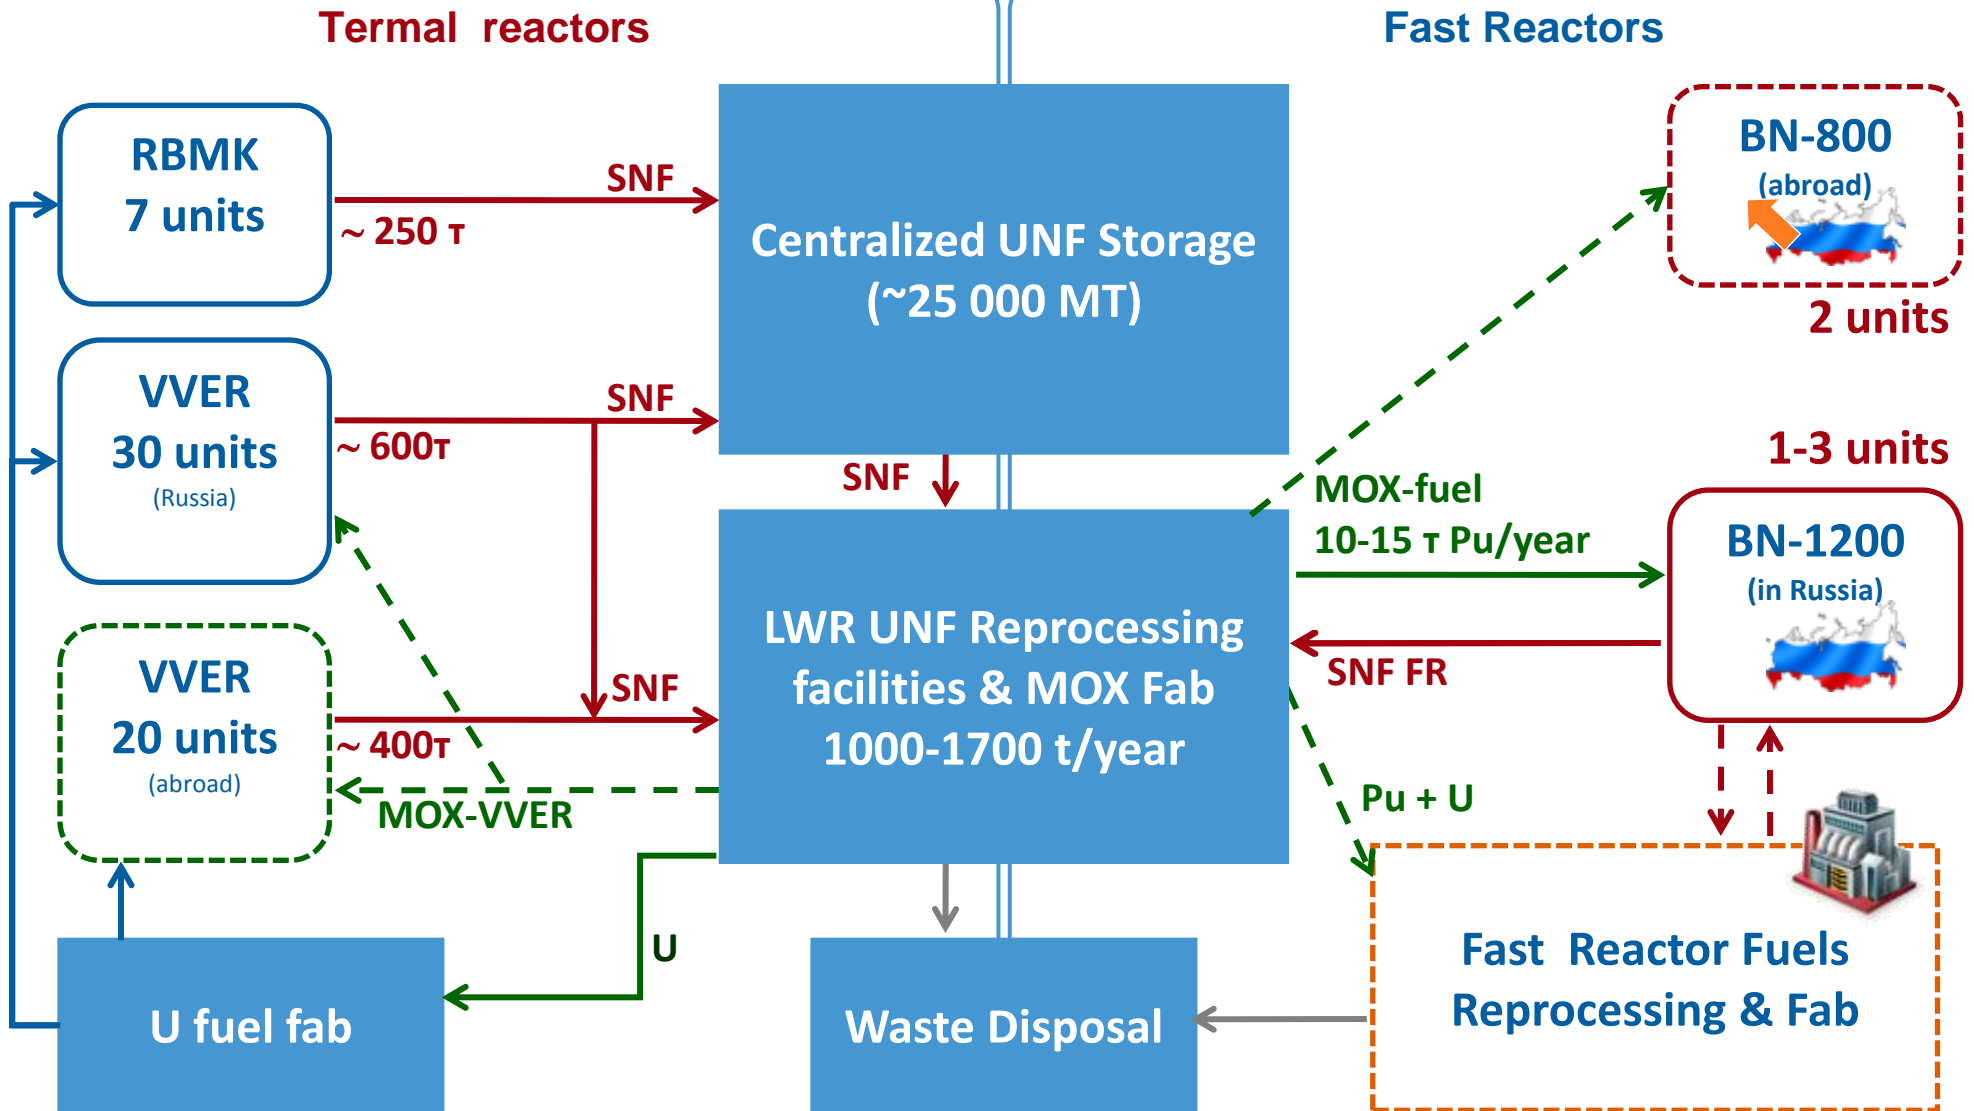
Termal reactors

Fast Reactors

RBMK
7 units

SNF
~ 250 т

Centralized UNF Storage
(~25 000 MT)

BN-800
(abroad)

2 units

VVER
30 units
(Russia)

SNF
~ 600т

SNF

1-3 units

MOX-fuel
10-15 т Pu/year

BN-1200
(in Russia)

VVER
20 units
(abroad)

SNF
~ 400т

LWR UNF Reprocessing facilities & MOX Fab
1000-1700 t/year

SNF FR

MOX-VVER

Pu + U

U

U fuel fab

Waste Disposal

Fast Reactor Fuels
Reprocessing & Fab